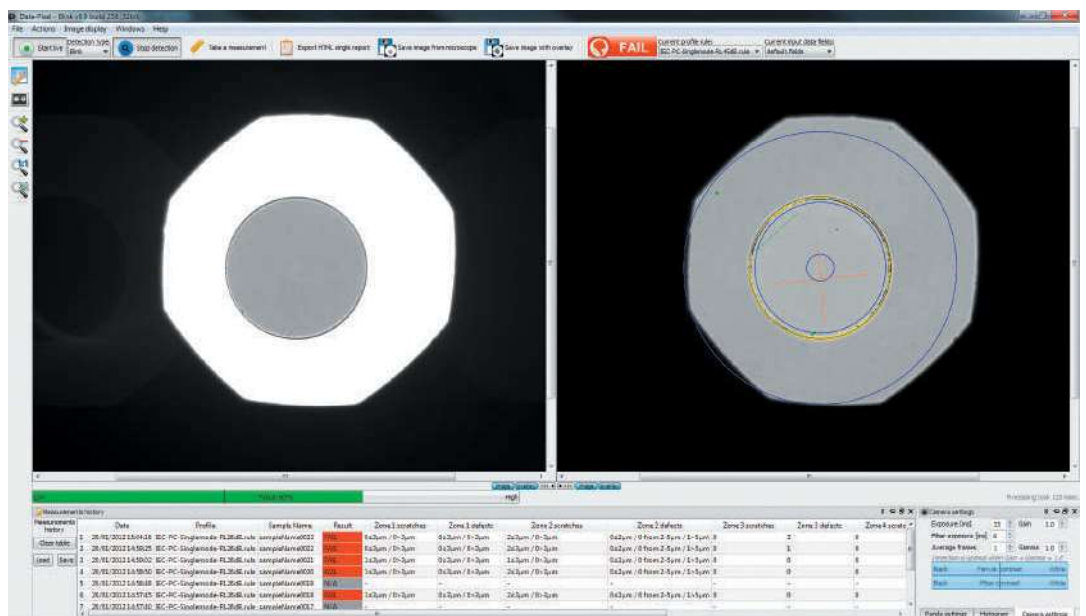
Data-Pixel - Disk v3.9 build 258 (2013)

File Actions Image display Windows Help

Start live Detection type Stop detection Take a measurement Export HTML single report Save image from microscope Save image with overlay FAIL Current profile rules IEC-PC-Singlemode-RL45dB.rule Current input data fields Default fields

Measurements history

Measurements history

Clear table

Load Save

| | Date | Profile | Sample Name | Result | Zone 1 scratches | Zone 1 defects | Zone 2 scratches | Zone 2 defects | Zone 3 scratches | Zone 3 defects | Zone 4 scratc |
|---|---|---|---|---|---|---|---|---|---|---|---|
| 1 | 28/01/2013 15:04:16 | IEC-PC-Singlemode-RL26dB.rule | sampleName0023 | FAIL | 0x3µm / 0>3µm | 0x3µm / 0>3µm | 2x3µm / 0>3µm | 0x2µm / 0 from 2-5µm / 1>5µm | 0 | 2 | 0 |
| 2 | 28/01/2013 14:58:25 | IEC-PC-Singlemode-RL26dB.rule | sampleName0022 | FAIL | 0x3µm / 0>3µm | 0x3µm / 0>3µm | 2x3µm / 0>3µm | 0x2µm / 0 from 2-5µm / 1>5µm | 0 | 1 | 0 |
| 3 | 28/01/2013 14:58:02 | IEC-PC-Singlemode-RL26dB.rule | sampleName0021 | FAIL | 1x3µm / 0>3µm | 0x3µm / 0>3µm | 1x3µm / 0>3µm | 0x2µm / 0 from 2-5µm / 1>5µm | 0 | 0 | 0 |
| 4 | 28/01/2013 14:58:00 | IEC-PC-Singlemode-RL26dB.rule | sampleName0020 | FAIL | 1x3µm / 0>3µm | 0x3µm / 0>3µm | 2x3µm / 0>3µm | 0x2µm / 0 from 2-5µm / 1>5µm | 0 | 0 | 0 |
| 5 | 28/01/2013 14:58:48 | IEC-PC-Singlemode-RL26dB.rule | sampleName0019 | N/A | -- | -- | -- | -- | -- | -- | -- |
| 6 | 28/01/2013 14:57:45 | IEC-PC-Singlemode-RL26dB.rule | sampleName0018 | FAIL | 1x3µm / 0>3µm | 0x3µm / 0>3µm | 2x3µm / 0>3µm | 0x2µm / 0 from 2-5µm / 1>5µm | 0 | 0 | 0 |
| 7 | 28/01/2013 14:57:10 | IEC-PC-Singlemode-RL26dB.rule | sampleName0017 | N/A | | | | | | | |

Camera settings

Exposure [ms] 33 Gain 1.0

Filter exposure [ms] 6

Average frames 1 Gamma 1.0

Black Fiber core contrast White

Black Fiber cladding contrast White

Fiber settings Histogram Camera settings

Low Good 90% High

Processing took 120 ms